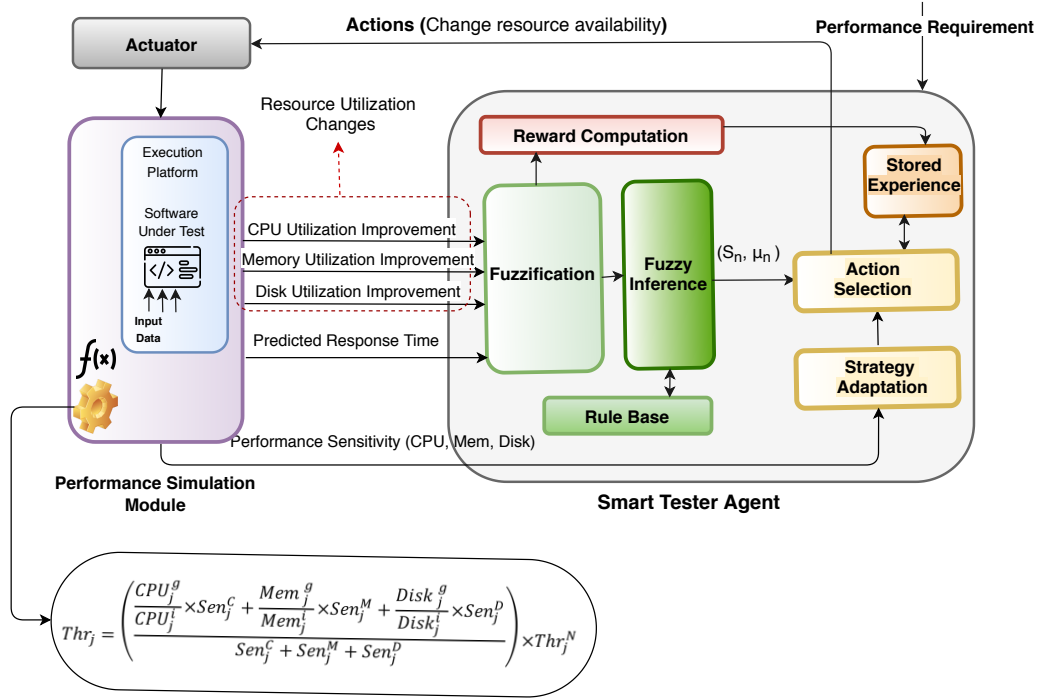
Actions (Change resource availability)

Performance Requirement

Actuator

Resource Utilization Changes

Reward Computation

Stored Experience

Execution Platform

Software Under Test

Input Data

CPU Utilization Improvement

Memory Utilization Improvement

Disk Utilization Improvement

Predicted Response Time

Fuzzification

Fuzzy Inference

$(S_n, \mu_n)$

Action Selection

Strategy Adaptation

Rule Base

$f(x)$

Performance Sensitivity (CPU, Mem, Disk)

Performance Simulation Module

Smart Tester Agent

$Thr_j = \left( \frac{\frac{CPU_j^g}{CPU_j^i} \times Sen_j^C + \frac{Mem_j^g}{Mem_j^i} \times Sen_j^M + \frac{Disk_j^g}{Disk_j^i} \times Sen_j^D}{Sen_j^C + Sen_j^M + Sen_j^D} \right) \times Thr_j^N$